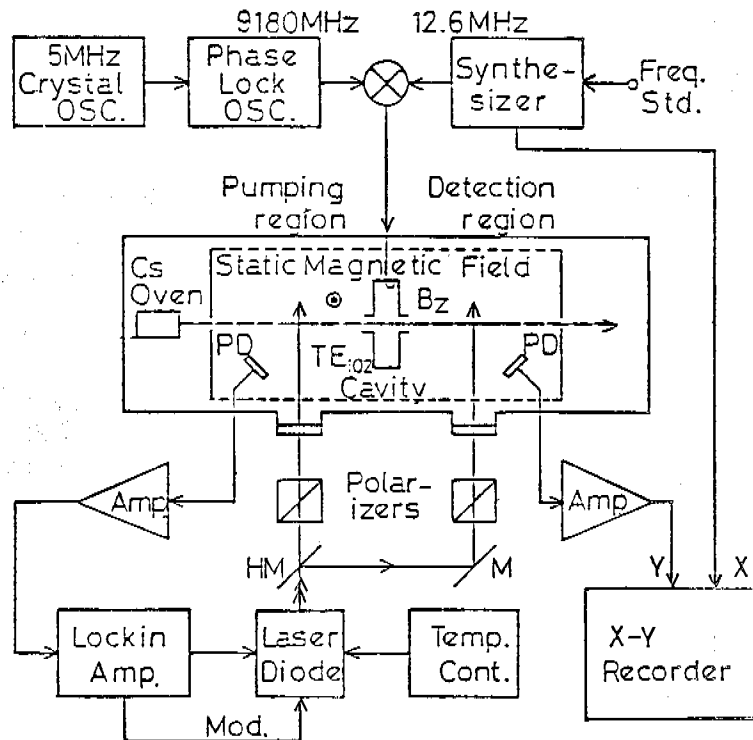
9180MHz

12.6MHz

5MHz Crystal OSC.

Phase Lock OSC.

Synthesizer

Freq. Std.

Pumping region

Detection region

Cs Oven

Static Magnetic Field

Bz

PD

$TE_{102}$ Cavity

PD

Amp

Polarizers

Amp

HM

M

Y

X

Lockin Amp.

Laser Diode

Temp. Cont.

X-Y Recorder

Mod.